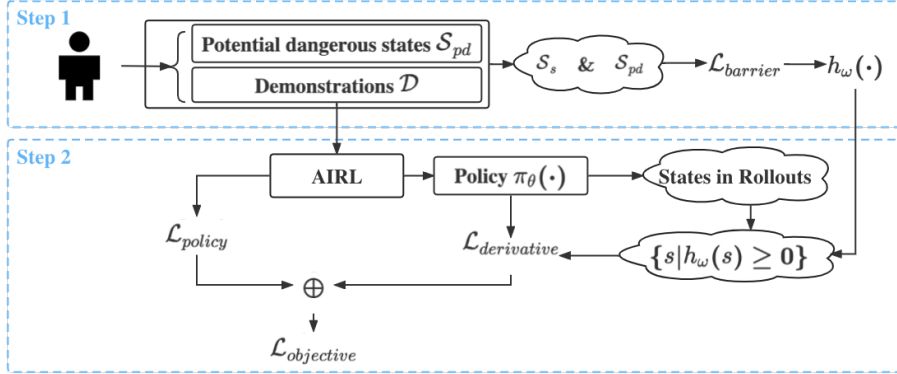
Step 1

Potential dangerous states $\mathcal{S}_{pd}$

Demonstrations $\mathcal{D}$

$\mathcal{S}_s$ & $\mathcal{S}_{pd}$

$\mathcal{L}_{barrier}$

$h_\omega(\cdot)$

Step 2

AIRL

Policy $\pi_\theta(\cdot)$

States in Rollouts

$\mathcal{L}_{policy}$

$\mathcal{L}_{derivative}$

$\{s|h_\omega(s) \geq 0\}$

$\oplus$

$\mathcal{L}_{objective}$